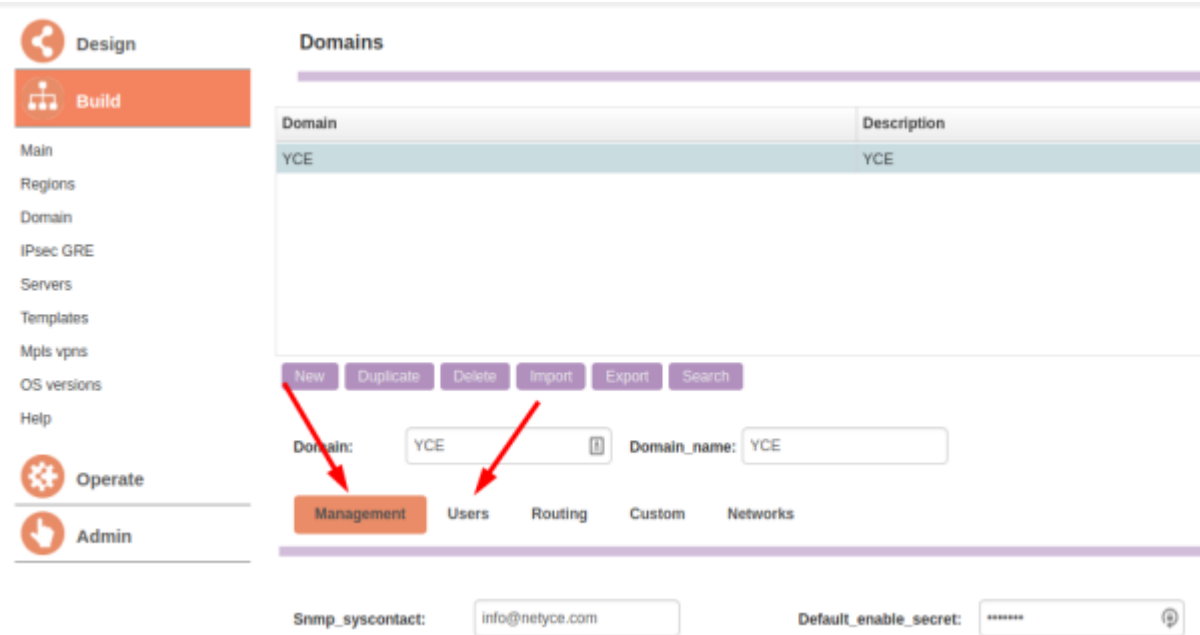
Design

Build

Main
Regions
Domain
IPsec GRE
Servers
Templates
Mpls vpns
OS versions
Help

Operate

Admin

Domains

| Domain | Description |
|---|---|
| YCE | YCE |

New Duplicate Delete Import Export Search

Domain: YCE Domain_name: YCE

Management Users Routing Custom Networks

Snmp_syscontact: info@netyce.com Default_enable_secret: ••••••••